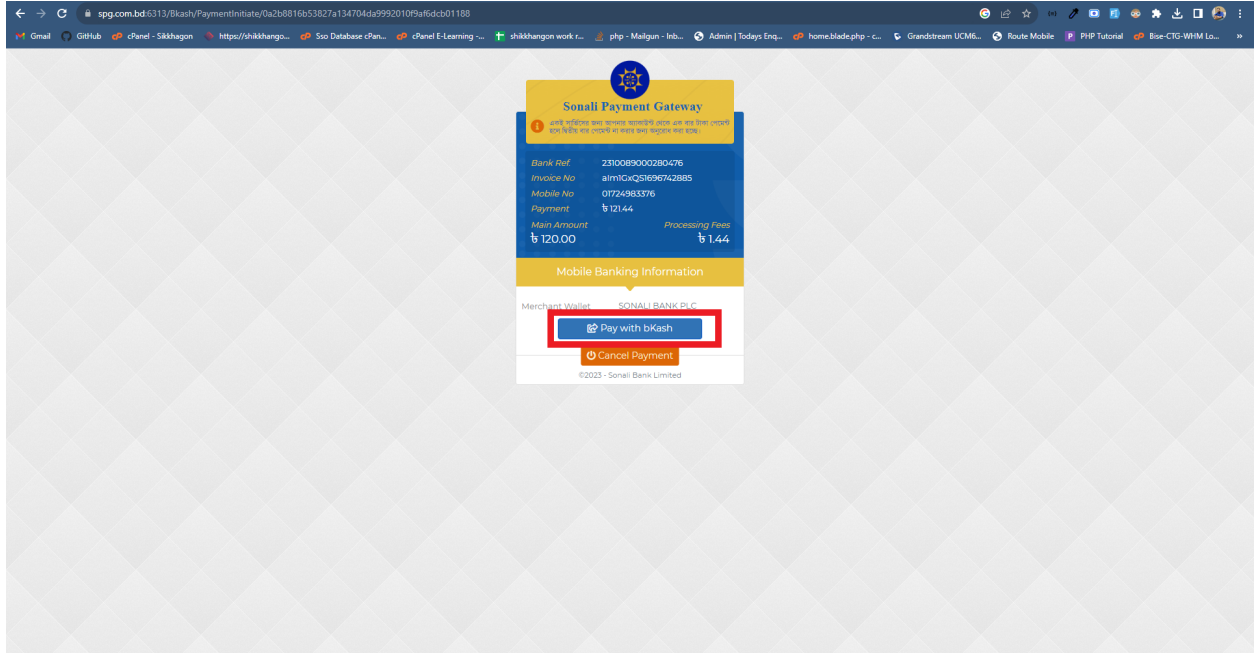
spg.com.bd:6313/Bkash/PaymentInitiate/0a2b8816b53827a134704da9992010f9af6dcb01188

Gmail GitHub cPanel - Sikkhagon https://shikkhango... Sso Database cPan... cPanel E-Learning -... shikkhangon work r... php - Mailgun - Inb... Admin | Todays Enq... home.blade.php - c... Grandstream UCM6... Route Mobile PHP Tutorial Bise-CTG-WHM Lo...

Sonali Payment Gateway

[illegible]

Bank Ref. 2310089000280476
Invoice No alm1GxQS1696742885
Mobile No 01724983376
Payment ৳ 121.44
Main Amount ৳ 120.00
Processing Fees ৳ 1.44

Mobile Banking Information

Merchant Wallet SONALI BANK PLC

Pay with bKash

Cancel Payment

©2023 - Sonali Bank Limited